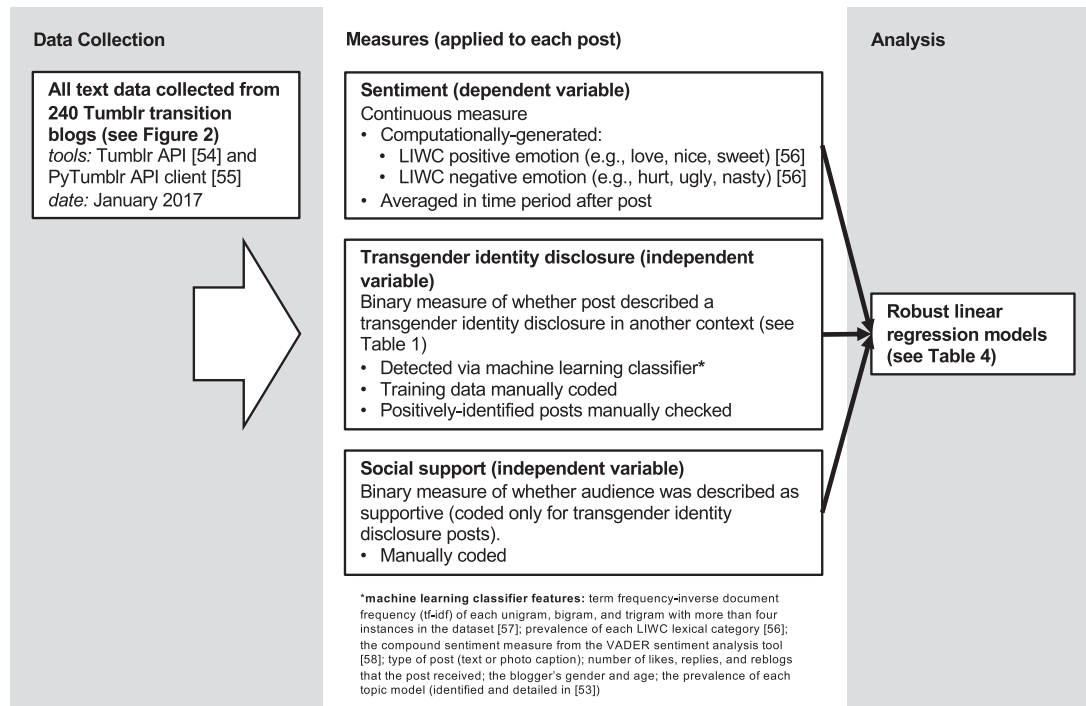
Data Collection

All text data collected from 240 Tumblr transition blogs (see Figure 2)
*tools:* Tumblr API [54] and PyTumblr API client [55]
*date:* January 2017

Measures (applied to each post)

Sentiment (dependent variable)
Continuous measure
• Computationally-generated:
  • LIWC positive emotion (e.g., love, nice, sweet) [56]
  • LIWC negative emotion (e.g., hurt, ugly, nasty) [56]
• Averaged in time period after post

Transgender identity disclosure (independent variable)
Binary measure of whether post described a transgender identity disclosure in another context (see Table 1)
• Detected via machine learning classifier*
• Training data manually coded
• Positively-identified posts manually checked

Social support (independent variable)
Binary measure of whether audience was described as supportive (coded only for transgender identity disclosure posts).
• Manually coded

*machine learning classifier features: term frequency-inverse document frequency (tf-idf) of each unigram, bigram, and trigram with more than four instances in the dataset [57]; prevalence of each LIWC lexical category [56]; the compound sentiment measure from the VADER sentiment analysis tool [58]; type of post (text or photo caption); number of likes, replies, and reblogs that the post received; the blogger's gender and age; the prevalence of each topic model (identified and detailed in [53])

Analysis

Robust linear regression models (see Table 4)